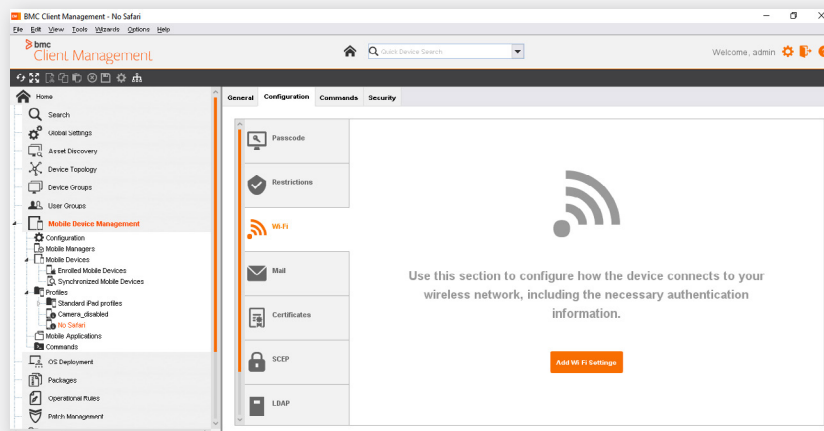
BMC Client Management - No Safari

File Edit View Tools Wizards Options Help

bmc Client Management

Quick Device Search

Welcome, admin

Home
Search
Global Settings
Asset Discovery
Device Topology
Device Groups
User Groups
Mobile Device Management
Configuration
Mobile Managers
Mobile Devices
Enrolled Mobile Devices
Synchronized Mobile Devices
Profiles
Standard iPad profiles
Camera_disabled
No Safari
Mobile Applications
Commands
OS Deployment
Packages
Operational Rules
Patch Management

General Configuration Commands Security

Passcode
Restrictions
Wi-Fi
Mail
Certificates
SCEP
LDAP

Use this section to configure how the device connects to your wireless network, including the necessary authentication information.

Add Wi-Fi Settings